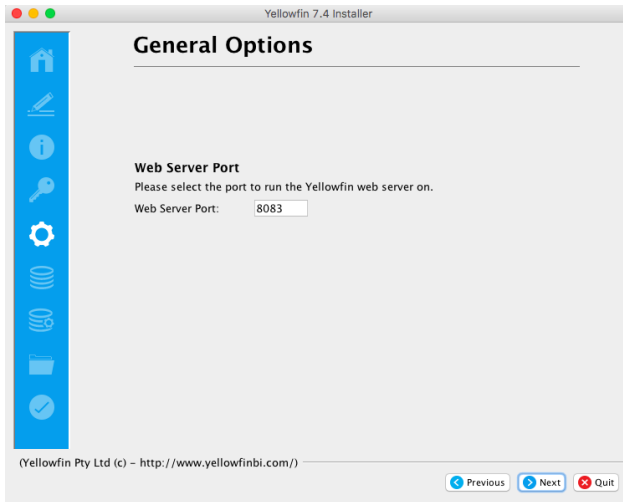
Yellowfin 7.4 Installer

General Options

Web Server Port

Please select the port to run the Yellowfin web server on.

Web Server Port: 8083

(Yellowfin Pty Ltd (c) – http://www.yellowfinbi.com/)

Previous Next Quit